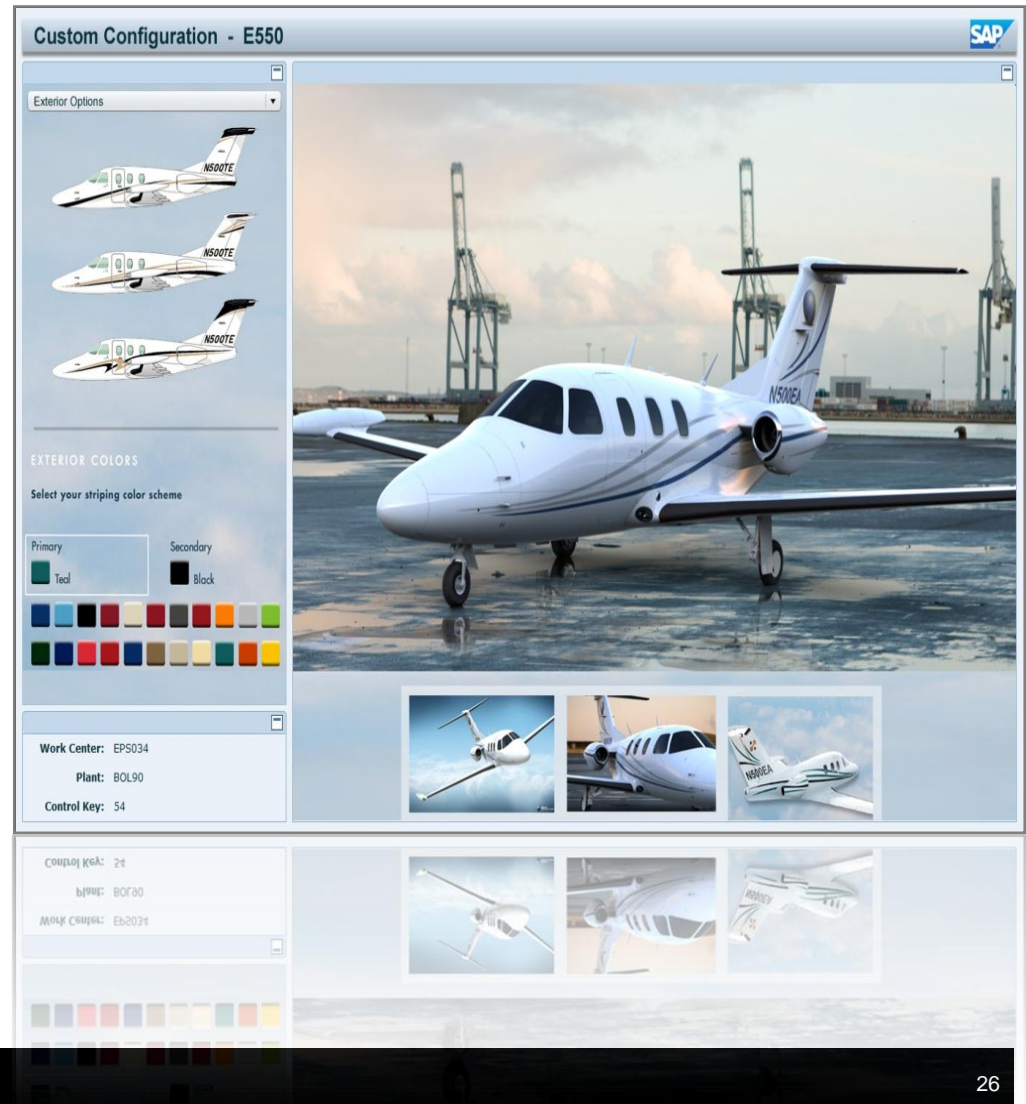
Custom Configuration - E550

SAP

Exterior Options

N500TE

N500TE

N500TE

EXTERIOR COLORS

Select your striping color scheme

Primary

Teal

Secondary

Black

Work Center: EPS034

Plant: BOL90

Control Key: 54

N500EA

N500EA

26